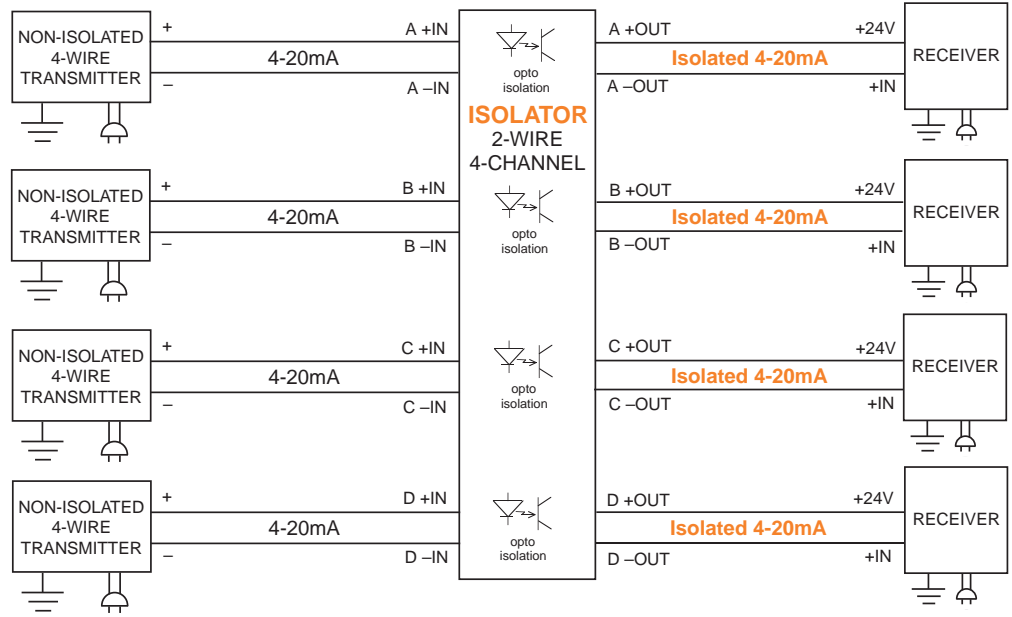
NON-ISOLATED 4-WIRE TRANSMITTER
+
–
4-20mA
A +IN
A –IN
opto isolation
A +OUT
A –OUT
Isolated 4-20mA
+24V
+IN
RECEIVER

ISOLATOR
2-WIRE
4-CHANNEL

NON-ISOLATED 4-WIRE TRANSMITTER
+
–
4-20mA
B +IN
B –IN
opto isolation
B +OUT
B –OUT
Isolated 4-20mA
+24V
+IN
RECEIVER

NON-ISOLATED 4-WIRE TRANSMITTER
+
–
4-20mA
C +IN
C –IN
opto isolation
C +OUT
C –OUT
Isolated 4-20mA
+24V
+IN
RECEIVER

NON-ISOLATED 4-WIRE TRANSMITTER
+
–
4-20mA
D +IN
D –IN
opto isolation
D +OUT
D –OUT
Isolated 4-20mA
+24V
+IN
RECEIVER